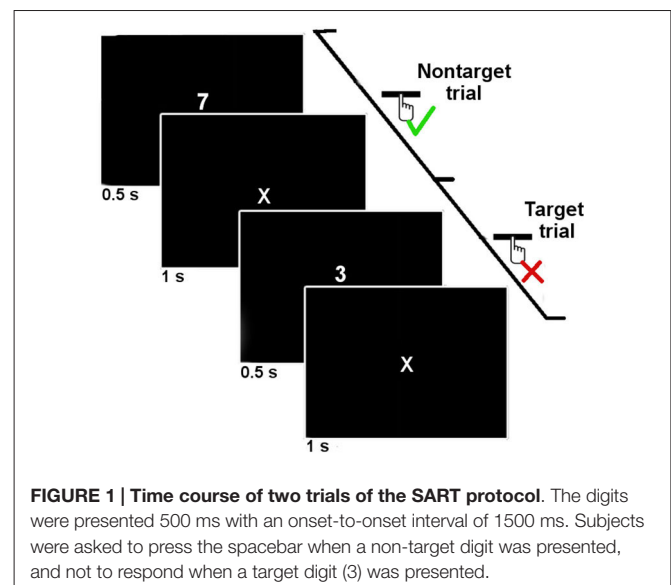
Nontarget trial

Target trial

7

0.5 s

X

1 s

3

0.5 s

X

1 s

**FIGURE 1 | Time course of two trials of the SART protocol**. The digits were presented 500 ms with an onset-to-onset interval of 1500 ms. Subjects were asked to press the spacebar when a non-target digit was presented, and not to respond when a target digit (3) was presented.